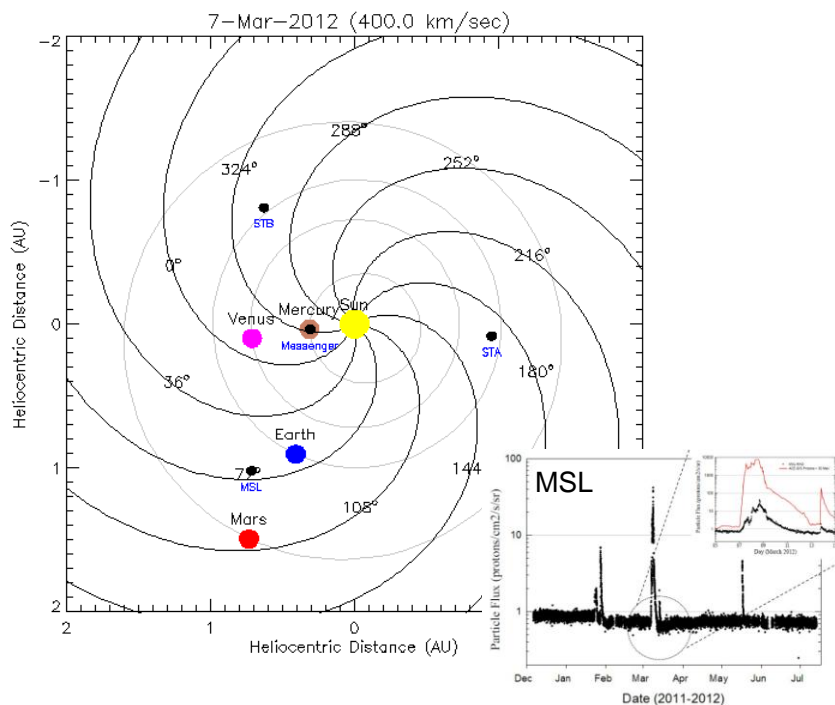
7-Mar-2012 (400.0 km/sec)

-2
-1
0
1
2

Heliocentric Distance (AU)

288°
324°
252°
216°
0°
180°
36°
144
108°
72°

STB
Venus
Mercury
Sun
Messenger
STA
Earth
MSL
Mars

2
1
0

Heliocentric Distance (AU)

MSL

100
10
1

Particle Flux (protons/cm2/s/sr)

Dec
Jan
Feb
Mar
Apr
May
Jun
Jul

Date (2011-2012)

Particle Flux (protons/cm2/s/sr)

Day (March 2012)

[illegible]